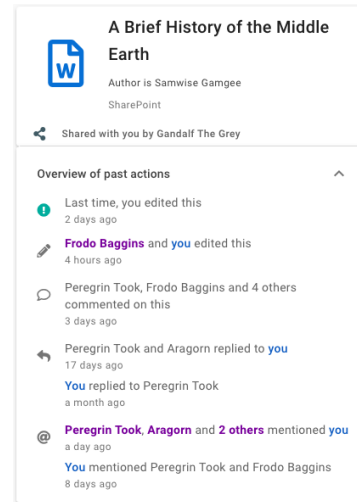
W

A Brief History of the Middle Earth

Author is Samwise Gamgee

SharePoint

Shared with you by Gandalf The Grey

Overview of past actions

Last time, you edited this
2 days ago

Frodo Baggins and you edited this
4 hours ago

Peregrin Took, Frodo Baggins and 4 others commented on this
3 days ago

Peregrin Took and Aragorn replied to you
17 days ago

You replied to Peregrin Took
a month ago

Peregrin Took, Aragorn and 2 others mentioned you
a day ago

You mentioned Peregrin Took and Frodo Baggins
8 days ago